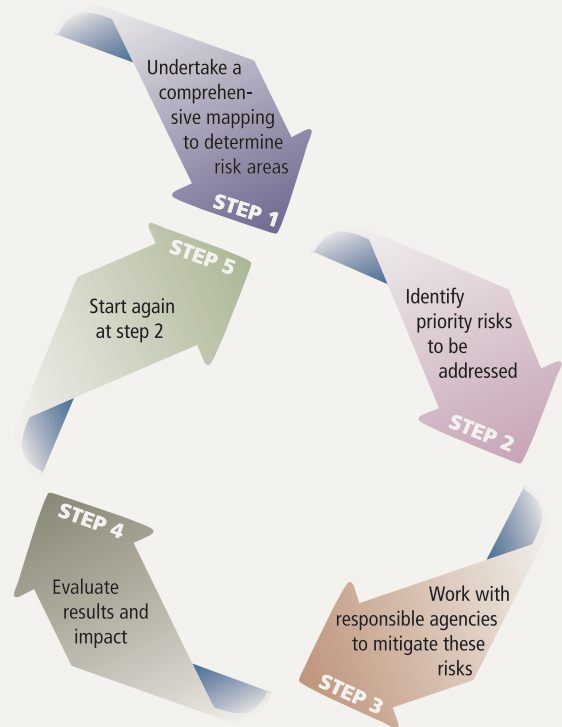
Undertake a comprehensive mapping to determine risk areas

STEP 1

Identify priority risks to be addressed

STEP 2

Work with responsible agencies to mitigate these risks

STEP 3

STEP 4

Evaluate results and impact

STEP 5

Start again at step 2